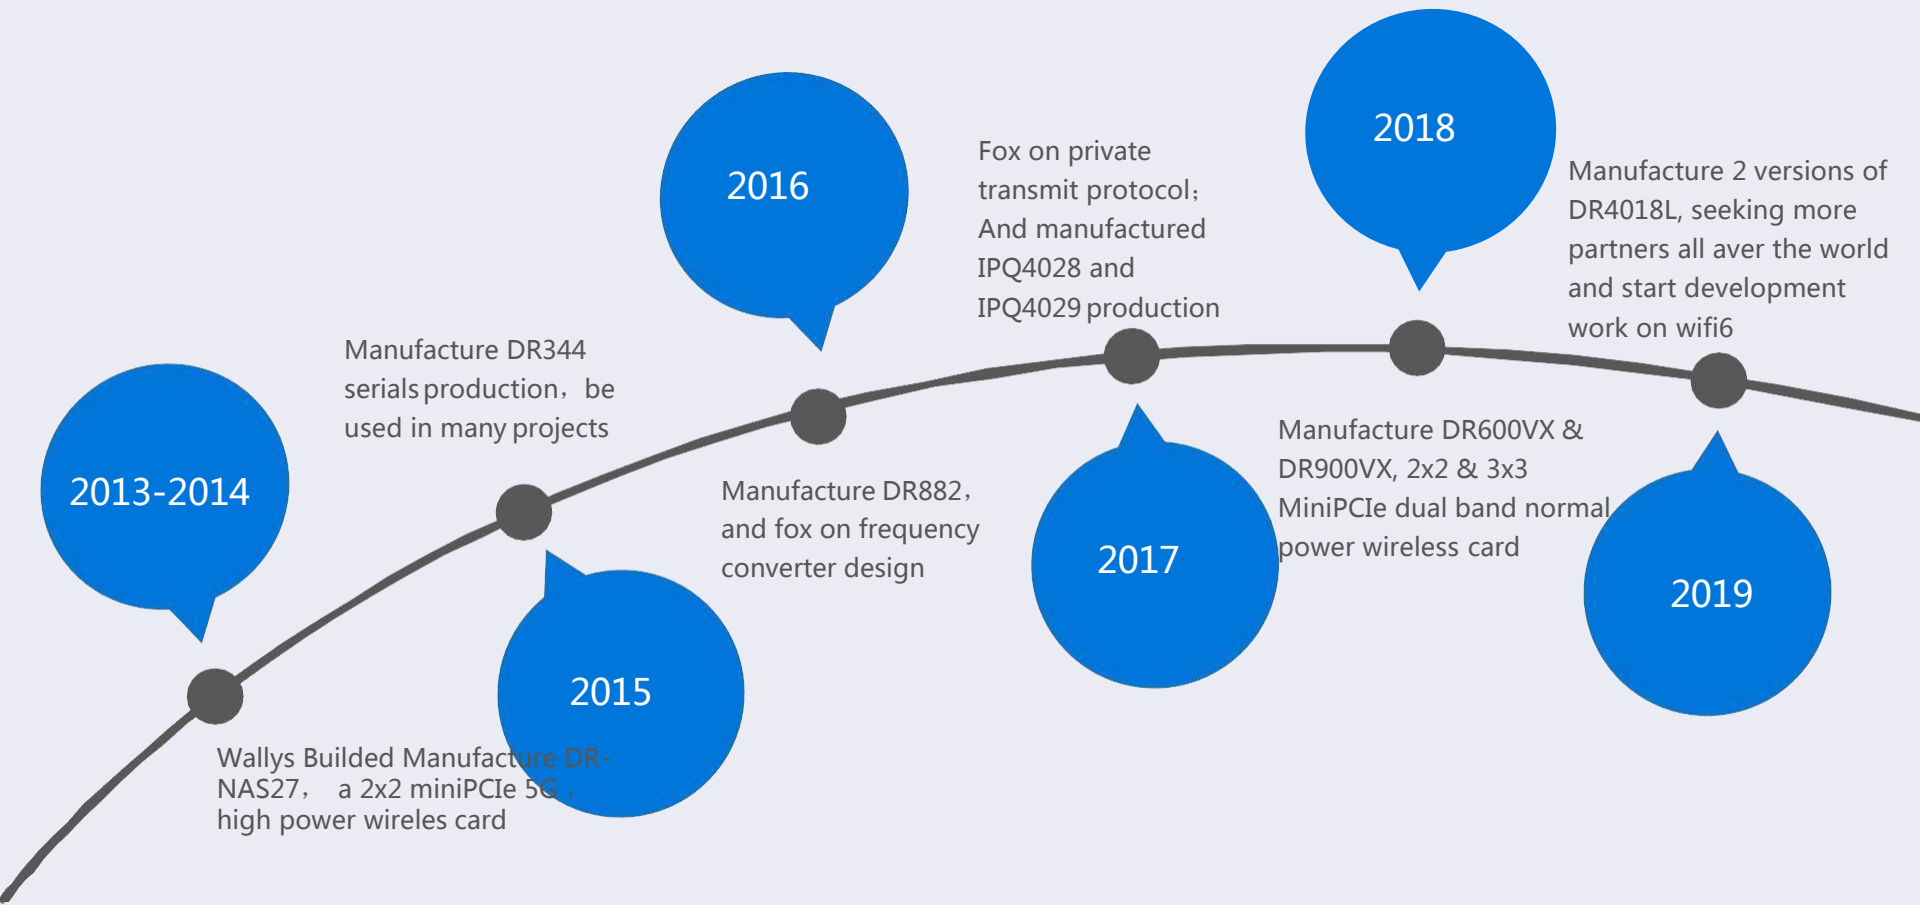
2013-2014

Wallys Builded Manufacture DR-NAS27， a 2x2 miniPCIe 5G， high power wireles card

Manufacture DR344 serials production，be used in many projects

2015

2016

Manufacture DR882，and fox on frequency converter design

Fox on private transmit protocol；And manufactured IPQ4028 and IPQ4029 production

2017

2018

Manufacture DR600VX & DR900VX, 2x2 & 3x3 MiniPCIe dual band normal power wireless card

Manufacture 2 versions of DR4018L, seeking more partners all aver the world and start development work on wifi6

2019